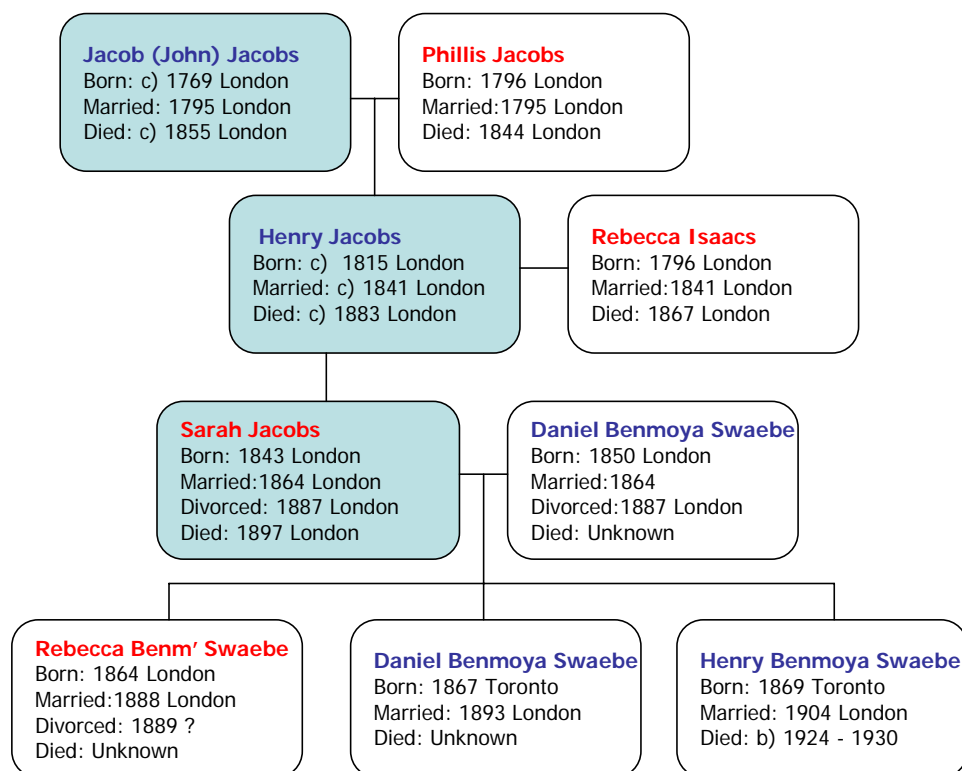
Jacob (John) Jacobs
Born: c) 1769 London
Married: 1795 London
Died: c) 1855 London

Phillis Jacobs
Born: 1796 London
Married:1795 London
Died: 1844 London

Henry Jacobs
Born: c) 1815 London
Married: c) 1841 London
Died: c) 1883 London

Rebecca Isaacs
Born: 1796 London
Married:1841 London
Died: 1867 London

Sarah Jacobs
Born: 1843 London
Married:1864 London
Divorced: 1887 London
Died: 1897 London

Daniel Benmoya Swaebe
Born: 1850 London
Married:1864
Divorced:1887 London
Died: Unknown

Rebecca Benm' Swaebe
Born: 1864 London
Married:1888 London
Divorced: 1889 ?
Died: Unknown

Daniel Benmoya Swaebe
Born: 1867 Toronto
Married: 1893 London
Died: Unknown

Henry Benmoya Swaebe
Born: 1869 Toronto
Married: 1904 London
Died: b) 1924 - 1930